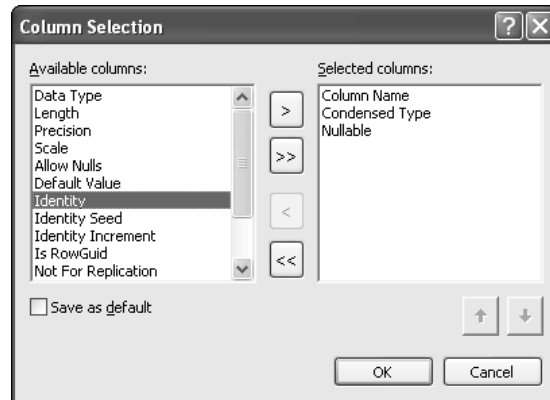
Column Selection

?

Available columns:

Data Type
Length
Precision
Scale
Allow Nulls
Default Value
Identity
Identity Seed
Identity Increment
Is RowGuid
Not For Replication

>
>>
<
<<

Selected columns:

Column Name
Condensed Type
Nullable

Save as default

OK
Cancel